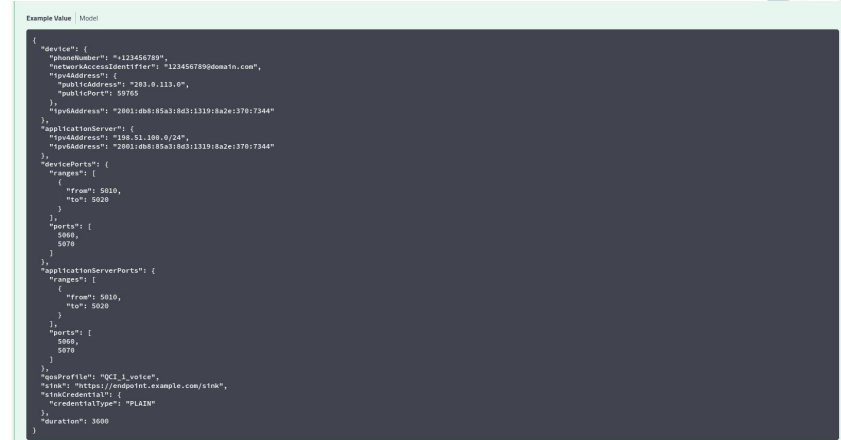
Example Value | Model

```
{
  "device": {
    "phoneNumber": "+123456789",
    "networkAccessIdentifier": "123456789@domain.com",
    "ipv4Address": {
      "publicAddress": "203.0.113.0",
      "publicPort": 59765
    },
    "ipv6Address": "2001:db8:85a3:8d3:1319:8a2e:370:7344"
  },
  "applicationServer": {
    "ipv4Address": "198.51.100.0/24",
    "ipv6Address": "2001:db8:85a3:8d3:1319:8a2e:370:7344"
  },
  "devicePorts": {
    "ranges": [
      {
        "from": 5010,
        "to": 5020
      }
    ],
    "ports": [
      5060,
      5070
    ]
  },
  "applicationServerPorts": {
    "ranges": [
      {
        "from": 5010,
        "to": 5020
      }
    ],
    "ports": [
      5060,
      5070
    ]
  },
  "qosProfile": "QCI_1_voice",
  "sink": "https://endpoint.example.com/sink",
  "sinkCredential": {
    "credentialType": "PLAIN"
  },
  "duration": 3600
}
```